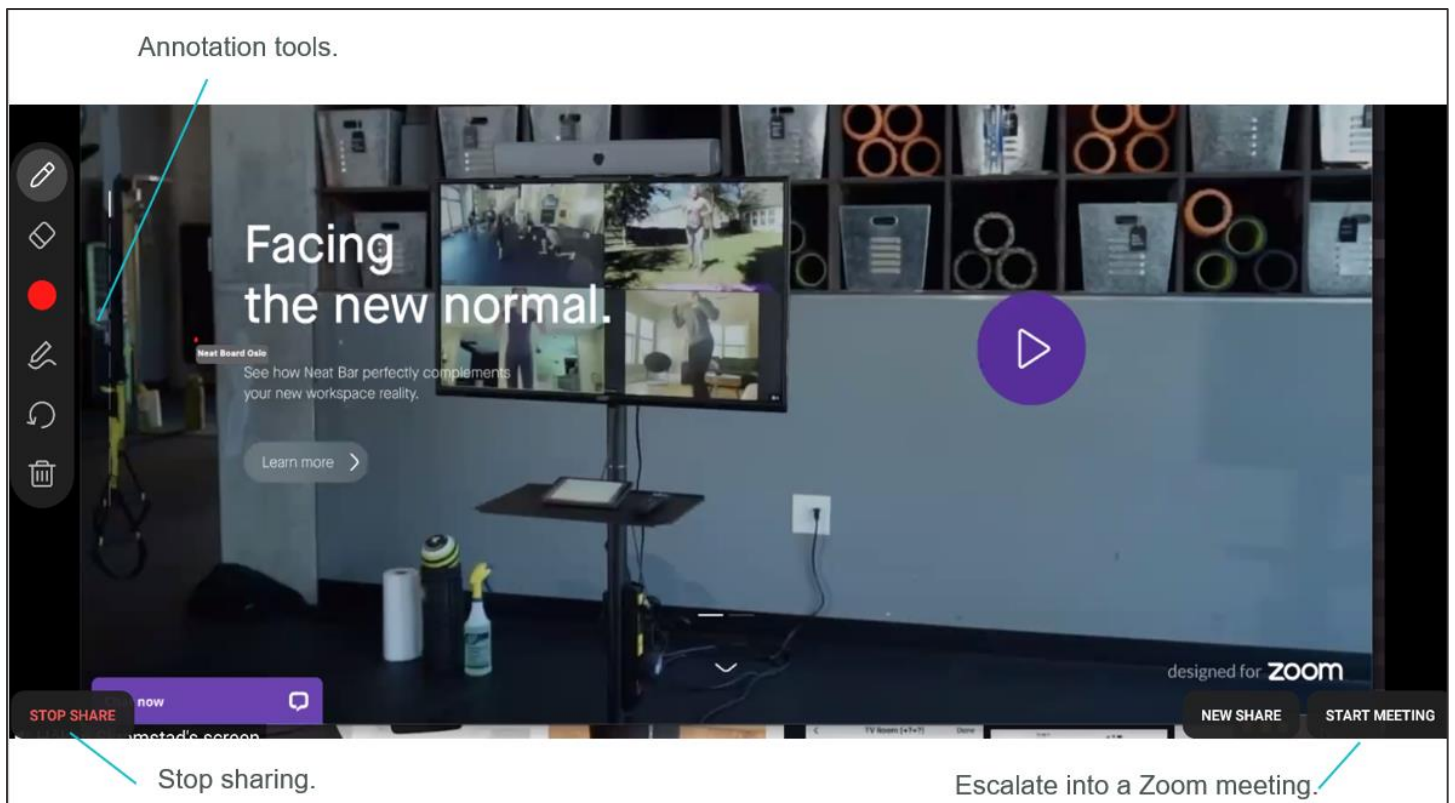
Annotation tools.

Neat Board Oslo

Facing the new normal.

See how Neat Bar perfectly complements your new workspace reality.

Learn more

designed for zoom

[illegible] now

STOP SHARE

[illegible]mstad's screen

NEW SHARE

START MEETING

Stop sharing.

Escalate into a Zoom meeting.